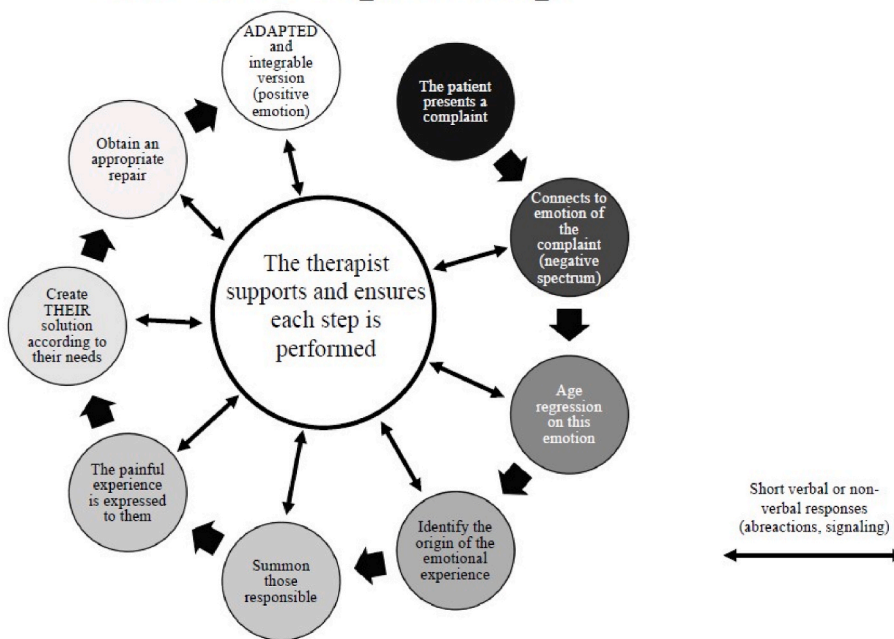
The patient presents a complaint

Connects to emotion of the complaint (negative spectrum)

Age regression on this emotion

Identify the origin of the emotional experience

Summon those responsible

The painful experience is expressed to them

Create THEIR solution according to their needs

Obtain an appropriate repair

ADAPTED and integrable version (positive emotion)

The therapist supports and ensures each step is performed

Short verbal or non-verbal responses (abreactions, signaling)